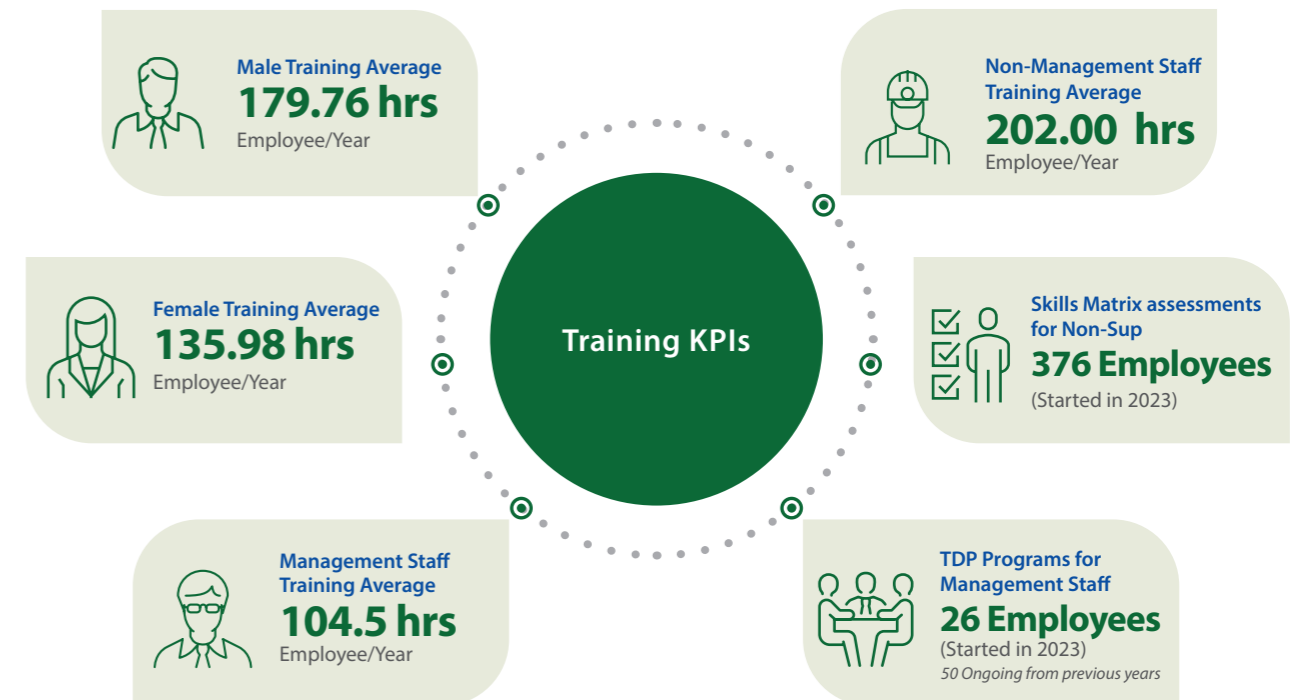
Male Training Average
179.76 hrs
Employee/Year

Non-Management Staff Training Average
202.00 hrs
Employee/Year

Training KPIs

Female Training Average
135.98 hrs
Employee/Year

Skills Matrix assessments for Non-Sup
376 Employees
(Started in 2023)

Management Staff Training Average
104.5 hrs
Employee/Year

TDP Programs for Management Staff
26 Employees
(Started in 2023)
50 Ongoing from previous years